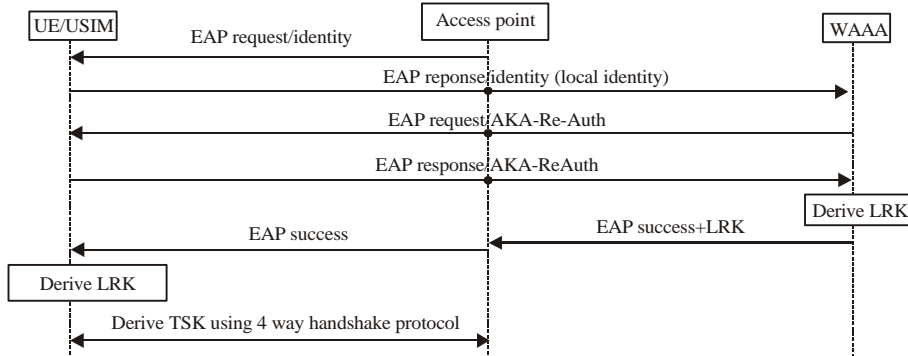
UE/USIM

Access point

WAAA

EAP request/identity

EAP reponse identity (local identity)

EAP request AKA-Re-Auth

EAP response AKA-ReAuth

Derive LRK

EAP success

EAP success+LRK

Derive LRK

Derive TSK using 4 way handshake protocol